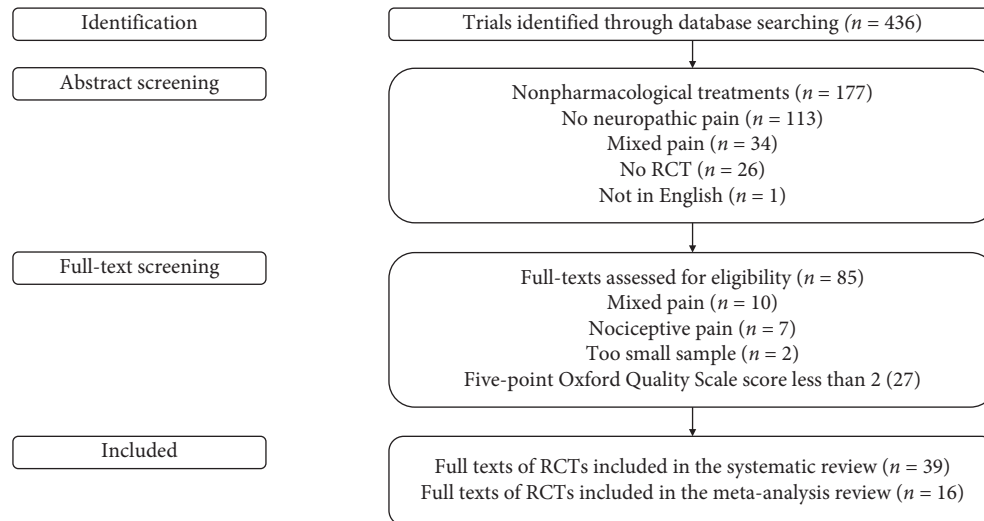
Identification

Trials identified through database searching ($n$ = 436)

Abstract screening

Nonpharmacological treatments ($n$ = 177)
No neuropathic pain ($n$ = 113)
Mixed pain ($n$ = 34)
No RCT ($n$ = 26)
Not in English ($n$ = 1)

Full-text screening

Full-texts assessed for eligibility ($n$ = 85)
Mixed pain ($n$ = 10)
Nociceptive pain ($n$ = 7)
Too small sample ($n$ = 2)
Five-point Oxford Quality Scale score less than 2 (27)

Included

Full texts of RCTs included in the systematic review ($n$ = 39)
Full texts of RCTs included in the meta-analysis review ($n$ = 16)